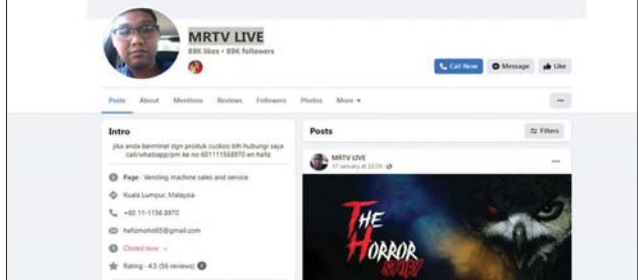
MRTV LIVE
89K likes • 89K followers

Call Now
Message
Like

Posts
About
Mentions
Reviews
Followers
Photos
More

Intro
jika anda berminat dgn produk cuckoo blh hubungi saya call/whatsapp/pm ke no 601111568970 en hafiz

Page · Vending machine sales and service
Kuala Lumpur, Malaysia
+60 11-1156 8970
hafizmohd65@gmail.com
Closed now
Rating · 4.5 (56 reviews)

Posts
Filters

MRTV LIVE
17 January at 22:20

THE HORROR STORY